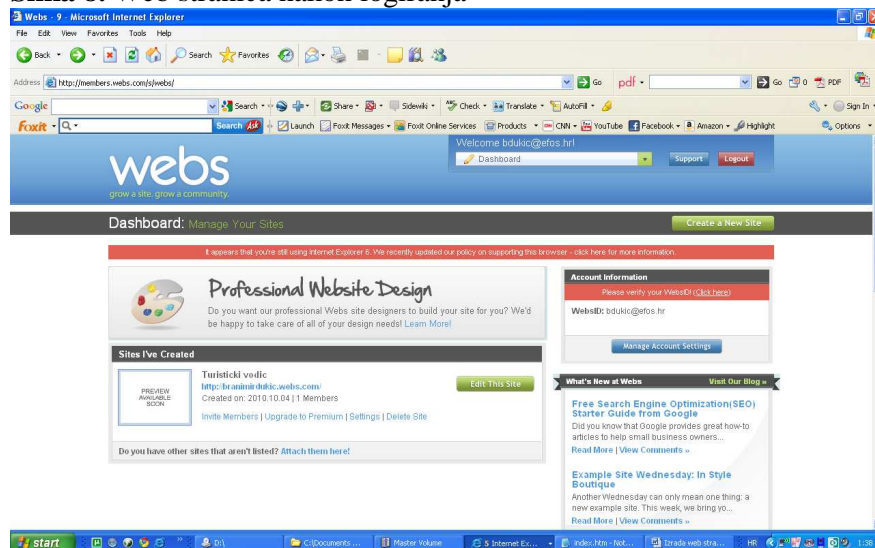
Slika 8: Web stranica nakon logiranja

Webs - 9 - Microsoft Internet Explorer

File Edit View Favorites Tools Help

Back Search Favorites

Address http://members.webs.com/s/webs/

Go pdf Go 0 PDF

Google Search Share Sidewiki Check Translate AutoFill Sign In

Foxit Search Launch Foxit Messages Foxit Online Services Products CNN YouTube Facebook Amazon Highlight Options

webs
grow a site. grow a community.

Welcome bdukic@efos.hr!
Dashboard
Support Logout

Dashboard: Manage Your Sites

Create a New Site

It appears that you're still using Internet Explorer 6. We recently updated our policy on supporting this browser - click here for more information.

Professional Website Design

Do you want our professional Webs site designers to build your site for you? We'd be happy to take care of all of your design needs! Learn More!

Sites I've Created

PREVIEW AVAILABLE SOON

Turisticki vodic
http://branimirdukic.webs.com/
Created on: 2010.10.04 | 1 Members

Edit This Site

Invite Members | Upgrade to Premium | Settings | Delete Site

Do you have other sites that aren't listed? Attach them here!

Account Information

Please verify your WebsID! (Click here)

WebsID: bdukic@efos.hr

Manage Account Settings

What's New at Webs

Visit Our Blog »

Free Search Engine Optimization(SEO) Starter Guide from Google

Did you know that Google provides great how-to articles to help small business owners...

Read More | View Comments »

Example Site Wednesday: In Style Boutique

Another Wednesday can only mean one thing: a new example site. This week, we bring yo...

Read More | View Comments »

start D:\ C:\Documents ... Master Volume 5 Internet Ex... index.htm - Not... Izrada web stra... HR 1:38